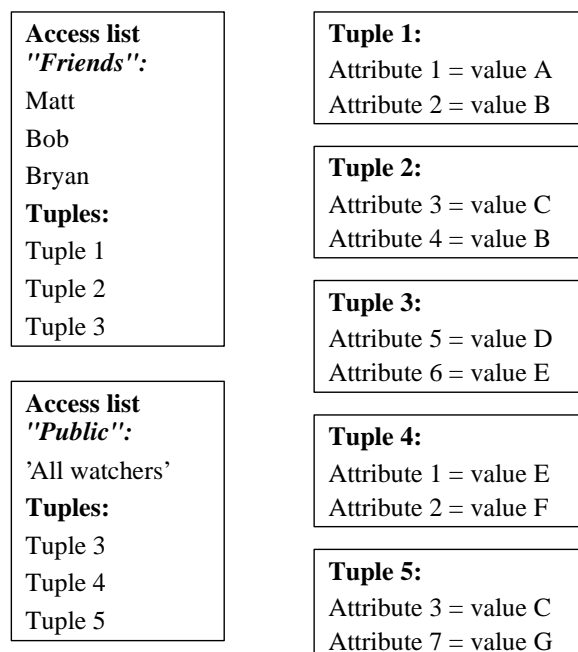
**Access list *"Friends":***
Matt
Bob
Bryan
**Tuples:**
Tuple 1
Tuple 2
Tuple 3

**Access list *"Public":***
'All watchers'
**Tuples:**
Tuple 3
Tuple 4
Tuple 5

**Tuple 1:**
Attribute 1 = value A
Attribute 2 = value B

**Tuple 2:**
Attribute 3 = value C
Attribute 4 = value B

**Tuple 3:**
Attribute 5 = value D
Attribute 6 = value E

**Tuple 4:**
Attribute 1 = value E
Attribute 2 = value F

**Tuple 5:**
Attribute 3 = value C
Attribute 7 = value G